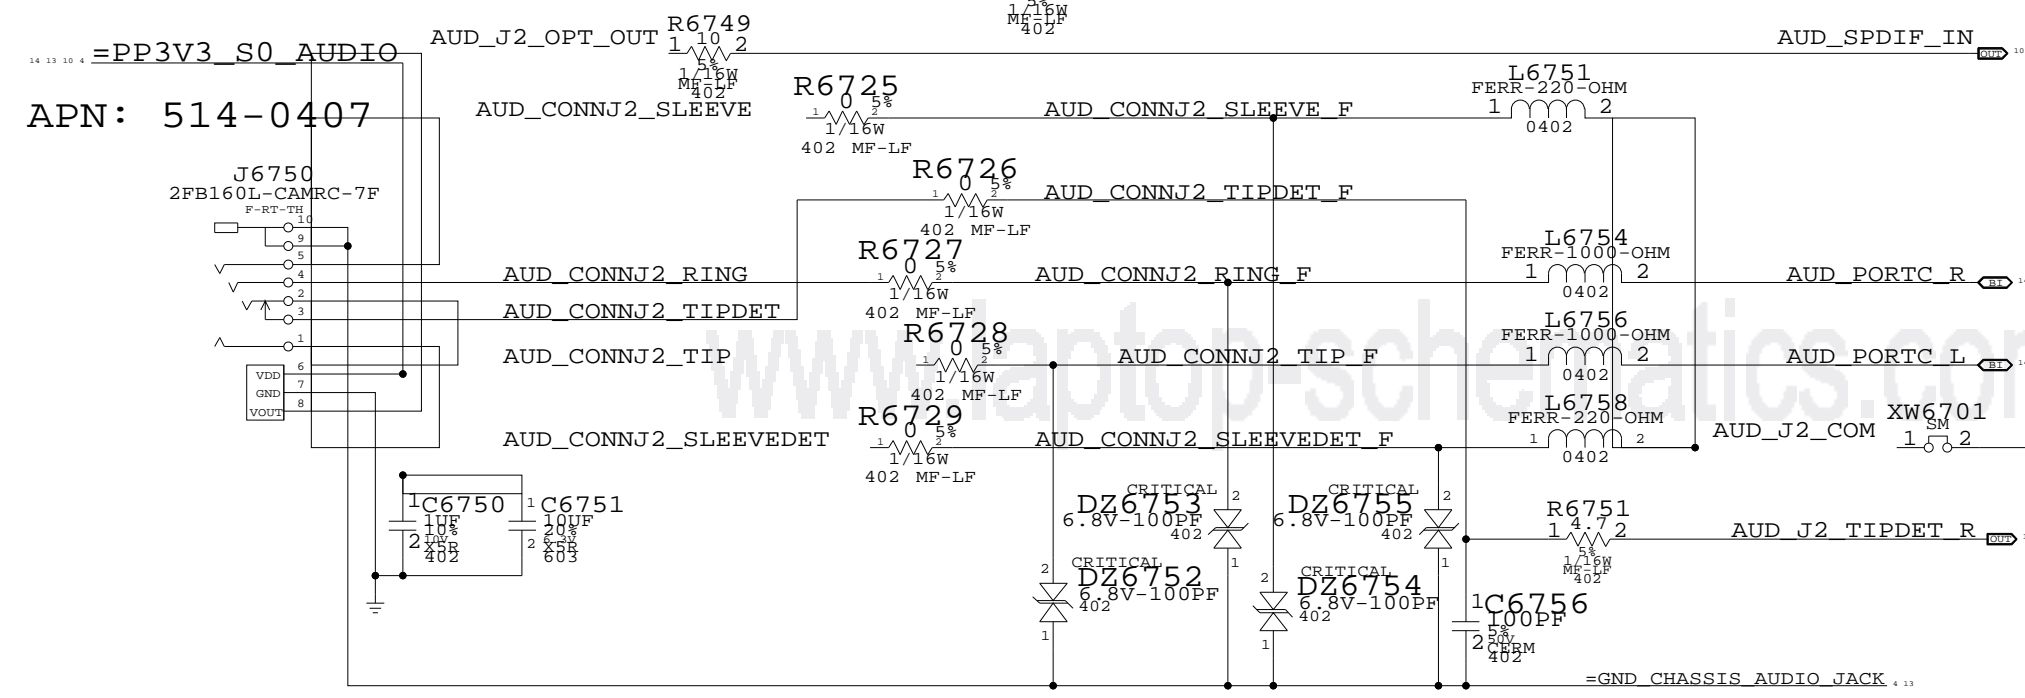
14 13 10 4 =PP3V3_S0_AUDIO

APN: 514-0407

AUD_J2_OPT_OUT
R6749
1 10 2
5%
1/16W
MF-LF
402

1/16W
MF-LF
402

AUD_SPDIF_IN OUT 10

R6725
1 0 5% 2
1/16W
402 MF-LF

AUD_CONNJ2_SLEEVE
AUD_CONNJ2_SLEEVE_F

L6751
FERR-220-OHM
1 2
0402

J6750
2FB160L-CAMRC-7F
F-RT-TH
10
9
5
4
2
3
1
6
7
8
VDD
GND
VOUT

R6726
1 0 5% 2
1/16W
402 MF-LF
AUD_CONNJ2_TIPDET_F

R6727
1 0 5% 2
1/16W
402 MF-LF
AUD_CONNJ2_RING
AUD_CONNJ2_RING_F

L6754
FERR-1000-OHM
1 2
0402
AUD_PORTC_R BI

AUD_CONNJ2_TIPDET

R6728
1 0 5% 2
1/16W
402 MF-LF
AUD_CONNJ2_TIP
AUD_CONNJ2_TIP_F

L6756
FERR-1000-OHM
1 2
0402
AUD_PORTC_L BI

R6729
1 0 5% 2
1/16W
402 MF-LF
AUD_CONNJ2_SLEEVEDET
AUD_CONNJ2_SLEEVEDET_F

L6758
FERR-220-OHM
1 2
0402
AUD_J2_COM

XW6701
SM
1 2

C6750
1
1UF
10%
2 10V
X5R
402

C6751
1
10UF
20%
2 6.3V
X5R
603

CRITICAL
DZ6753
6.8V-100PF
402
2
1

CRITICAL
DZ6755
6.8V-100PF
402
2
1

R6751
1 4.7 2
5%
1/16W
MF-LF
402
AUD_J2_TIPDET_R OUT

CRITICAL
DZ6752
6.8V-100PF
402
2
1

CRITICAL
DZ6754
6.8V-100PF
402
2
1

C6756
1
100PF
5%
2 50V
CERM
402

=GND_CHASSIS_AUDIO_JACK 4 13

www.laptop-schematics.com